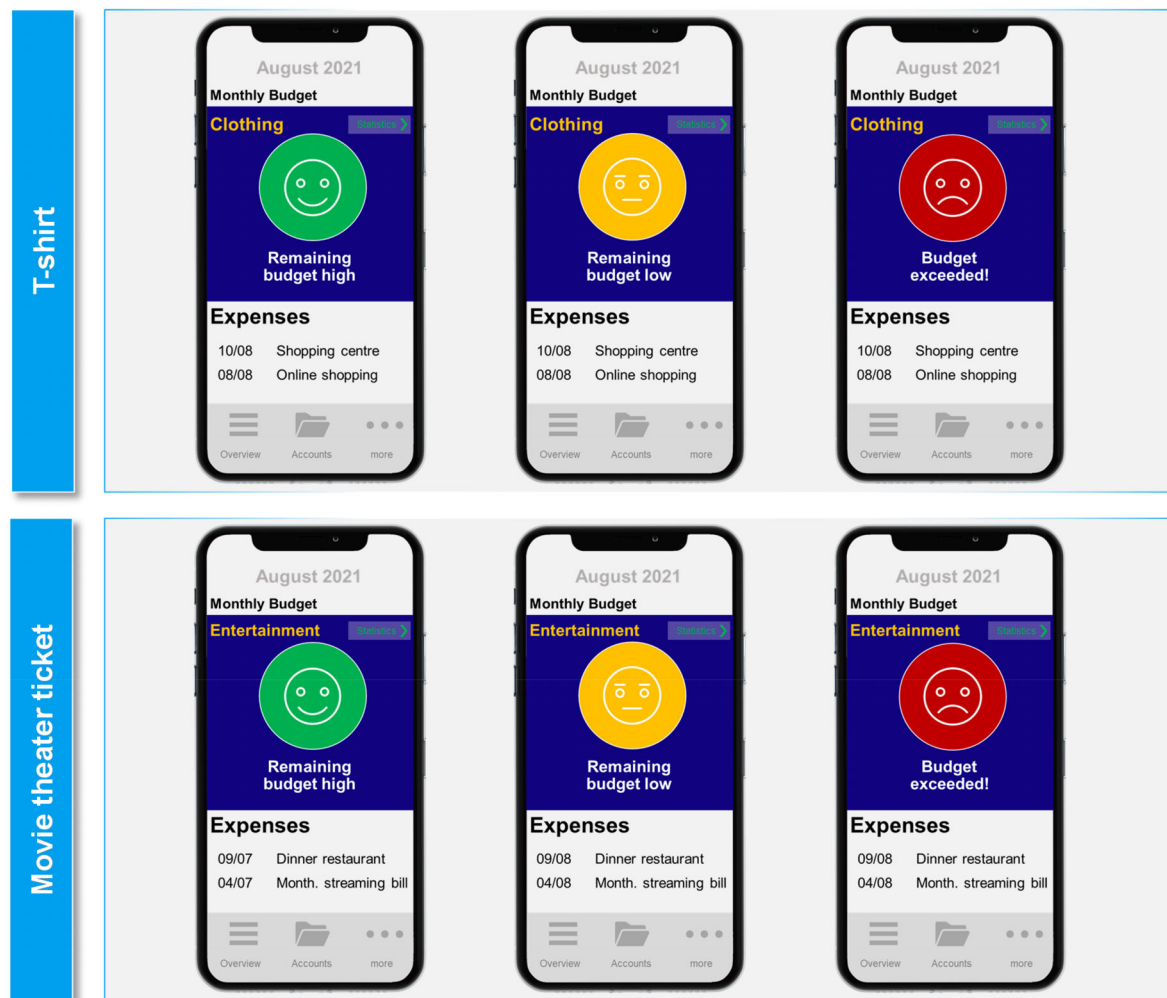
T-shirt

August 2021
Monthly Budget
Clothing
Statistics
Remaining budget high
Expenses
10/08 Shopping centre
08/08 Online shopping
Overview Accounts more

August 2021
Monthly Budget
Clothing
Statistics
Remaining budget low
Expenses
10/08 Shopping centre
08/08 Online shopping
Overview Accounts more

August 2021
Monthly Budget
Clothing
Statistics
Budget exceeded!
Expenses
10/08 Shopping centre
08/08 Online shopping
Overview Accounts more

Movie theater ticket

August 2021
Monthly Budget
Entertainment
Statistics
Remaining budget high
Expenses
09/07 Dinner restaurant
04/07 Month. streaming bill
Overview Accounts more

August 2021
Monthly Budget
Entertainment
Statistics
Remaining budget low
Expenses
09/08 Dinner restaurant
04/08 Month. streaming bill
Overview Accounts more

August 2021
Monthly Budget
Entertainment
Statistics
Budget exceeded!
Expenses
09/08 Dinner restaurant
04/08 Month. streaming bill
Overview Accounts more